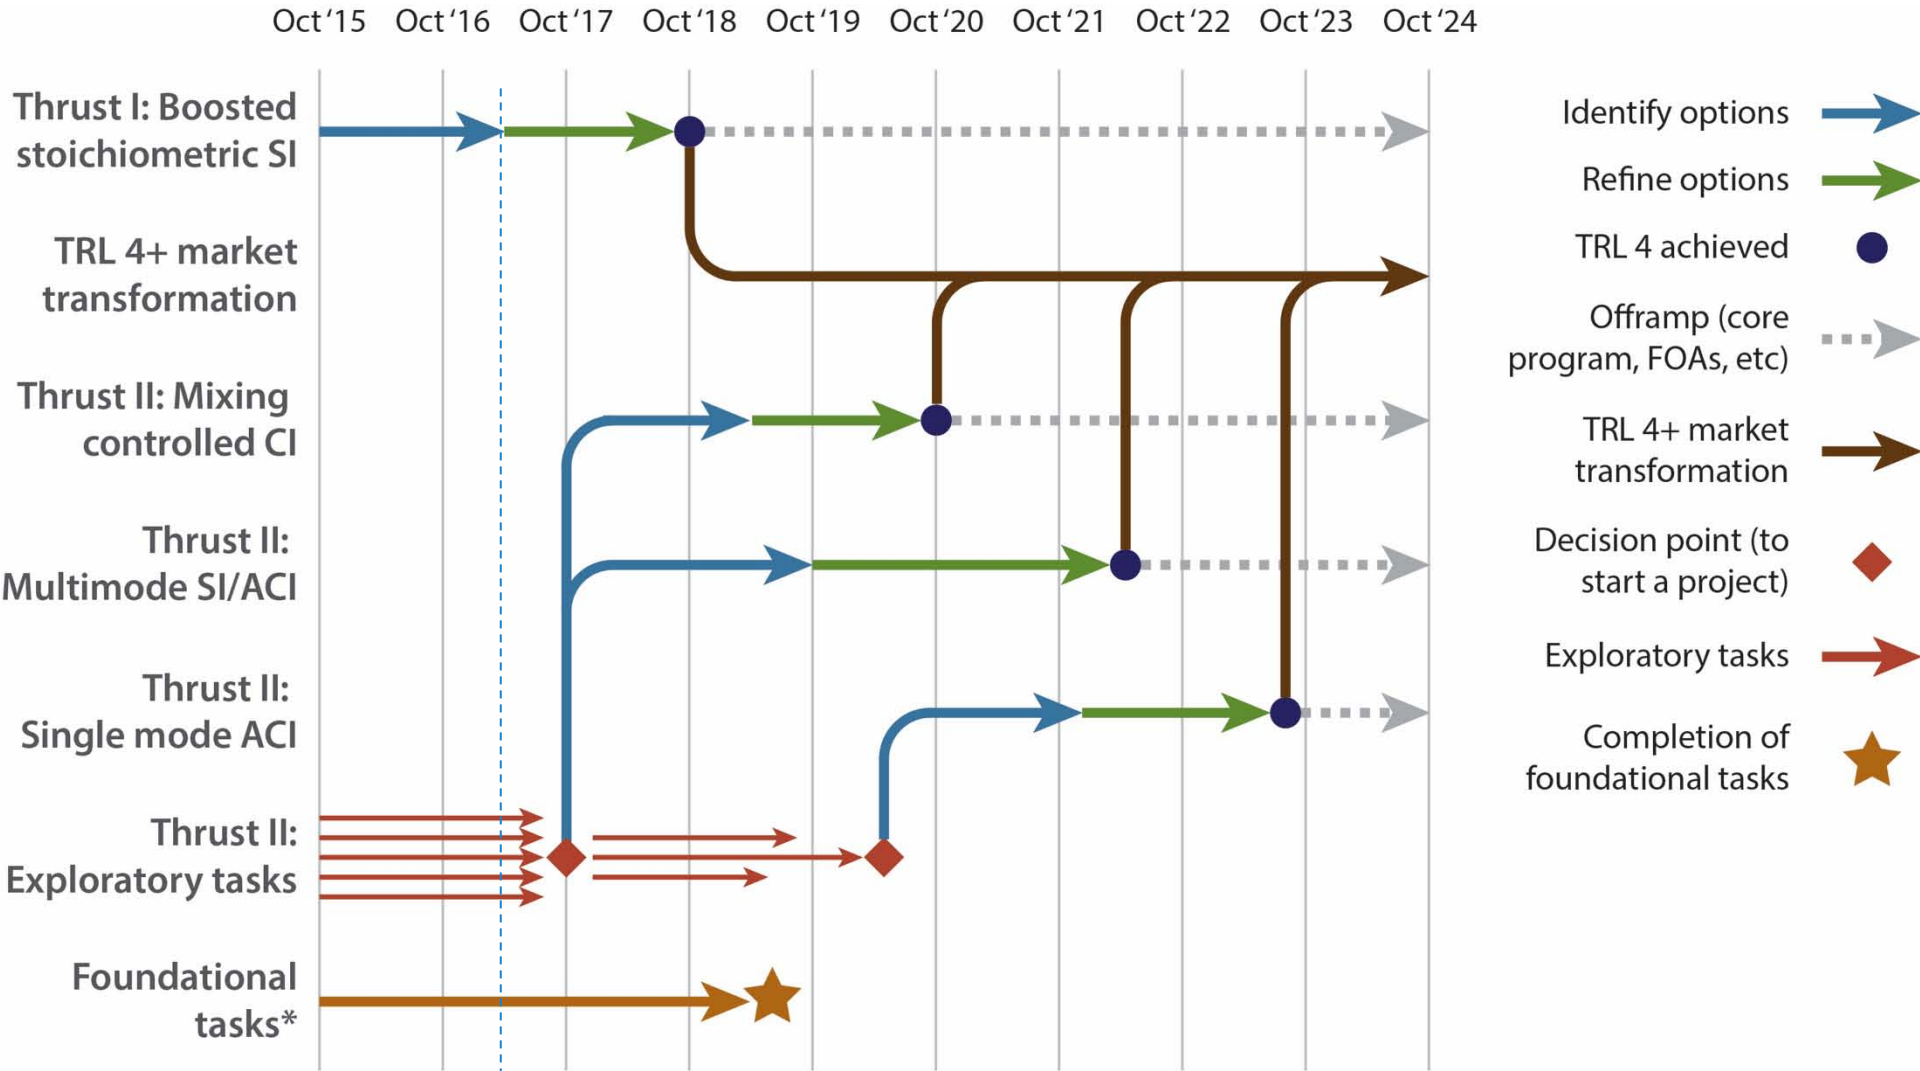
Oct '15 Oct '16 Oct '17 Oct '18 Oct '19 Oct '20 Oct '21 Oct '22 Oct '23 Oct '24

Thrust I: Boosted stoichiometric SI

TRL 4+ market transformation

Thrust II: Mixing controlled CI

Thrust II: Multimode SI/ACI

Thrust II: Single mode ACI

Thrust II: Exploratory tasks

Foundational tasks*

Identify options

Refine options

TRL 4 achieved

Offramp (core program, FOAs, etc)

TRL 4+ market transformation

Decision point (to start a project)

Exploratory tasks

Completion of foundational tasks